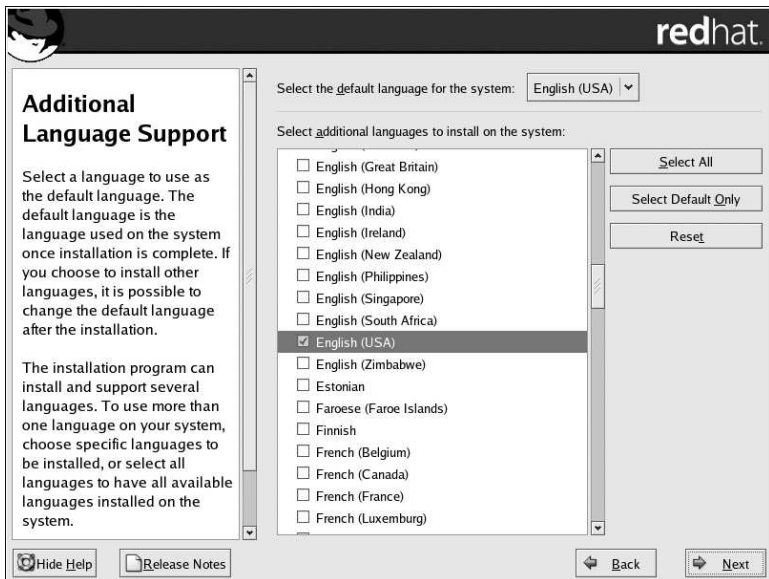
redhat.

Additional Language Support

Select a language to use as the default language. The default language is the language used on the system once installation is complete. If you choose to install other languages, it is possible to change the default language after the installation.

The installation program can install and support several languages. To use more than one language on your system, choose specific languages to be installed, or select all languages to have all available languages installed on the system.

Select the default language for the system: English (USA)

Select additional languages to install on the system:

English (Great Britain)
English (Hong Kong)
English (India)
English (Ireland)
English (New Zealand)
English (Philippines)
English (Singapore)
English (South Africa)
English (USA)
English (Zimbabwe)
Estonian
Faroese (Faroe Islands)
Finnish
French (Belgium)
French (Canada)
French (France)
French (Luxemburg)

Select All

Select Default Only

Reset

Hide Help

Release Notes

Back

Next